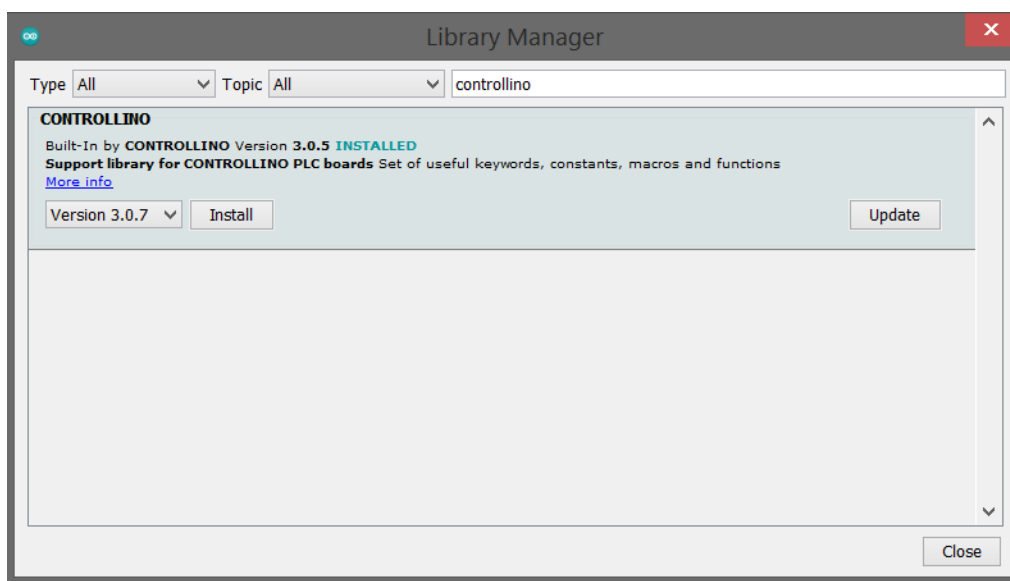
Library Manager

Type All Topic All controllino

CONTROLLINO
Built-In by CONTROLLINO Version 3.0.5 INSTALLED
Support library for CONTROLLINO PLC boards Set of useful keywords, constants, macros and functions
More info

Version 3.0.7 Install Update

Close